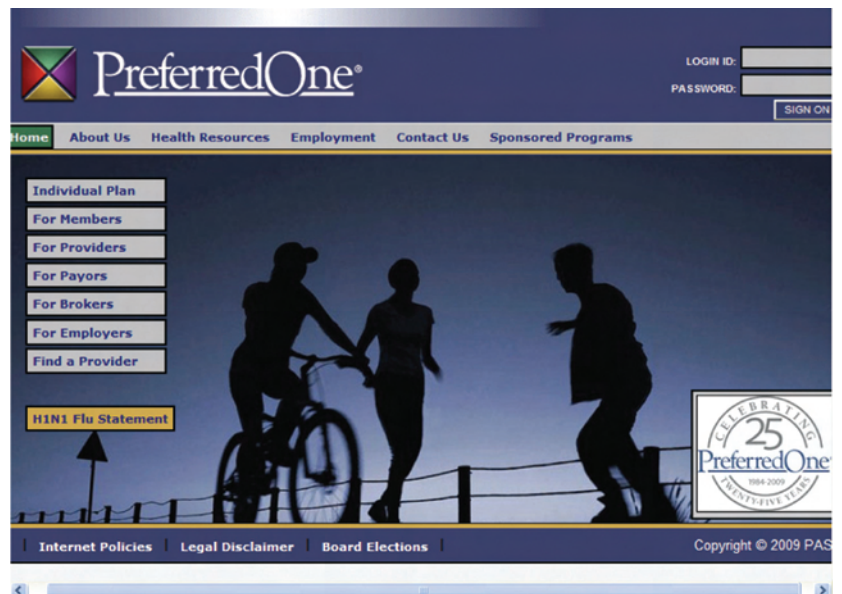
PreferredOne®

LOGIN ID:
PASSWORD:
SIGN ON

Home About Us Health Resources Employment Contact Us Sponsored Programs

Individual Plan
For Members
For Providers
For Payors
For Brokers
For Employers
Find a Provider

H1N1 Flu Statement

CELEBRATING
25
PreferredOne
1984-2009
TWENTY-FIVE YEARS

Internet Policies | Legal Disclaimer | Board Elections

Copyright © 2009 PAS